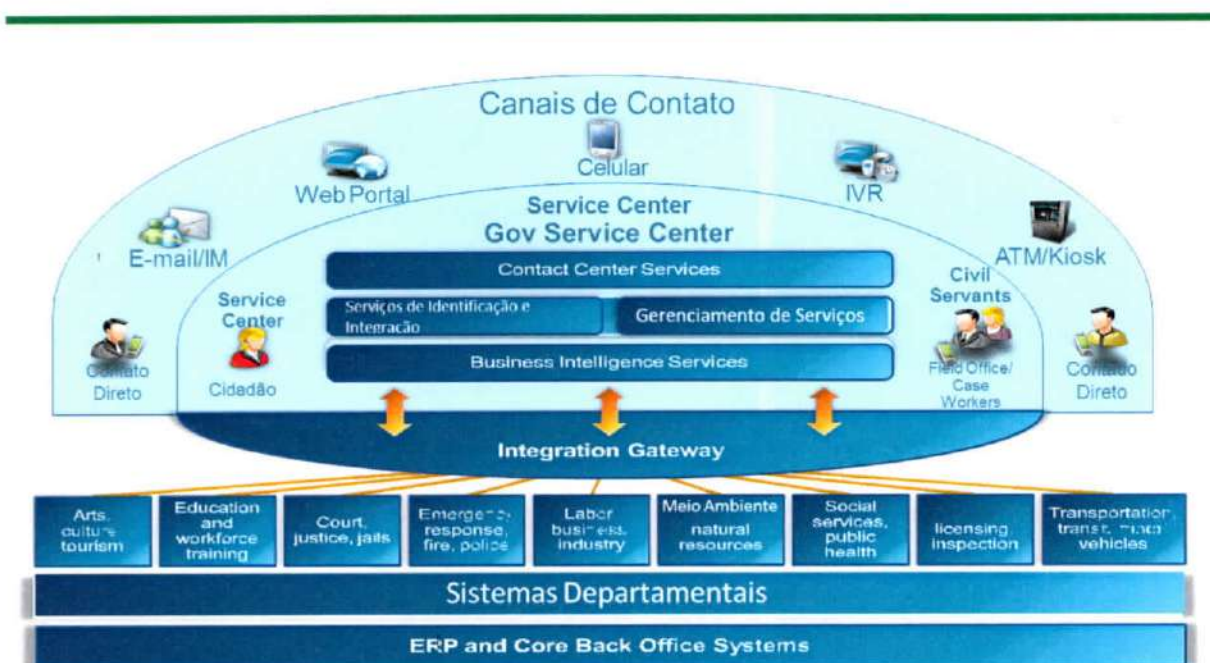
Canais de Contato

Celular

Web Portal

IVR

E-mail/IM

ATM/Kiosk

Service Center
Gov Service Center

Contact Center Services

Serviços de Identificação e Integração

Gerenciamento de Serviços

Business Intelligence Services

Service Center

Cidadão

Contato Direto

Civil Servants

Field Office/ Case Workers

Contato Direto

Integration Gateway

Arts, culture tourism

Education and workforce training

Court, justice, jails

Emergency response, fire, police

Labor business industry

Meio Ambiente natural resources

Social services, public health

licensing inspection

Transportation, transit, motor vehicles

Sistemas Departamentais

ERP and Core Back Office Systems